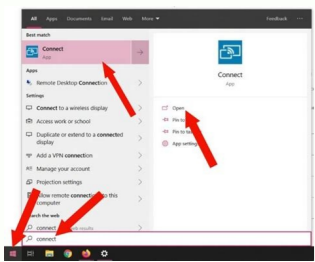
All Apps Documents Email Web More ▾ Feedback ···

Best match

Connect
App

Apps

Remote Desktop Connection

Settings

Connect to a wireless display

Access work or school

Duplicate or extend to a connected display

Add a VPN connection

Manage your account

Projection settings

Allow remote connections to this computer

Search the web

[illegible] results

Connect
App

Open

Pin to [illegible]

Pin to ta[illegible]

App settings

connect